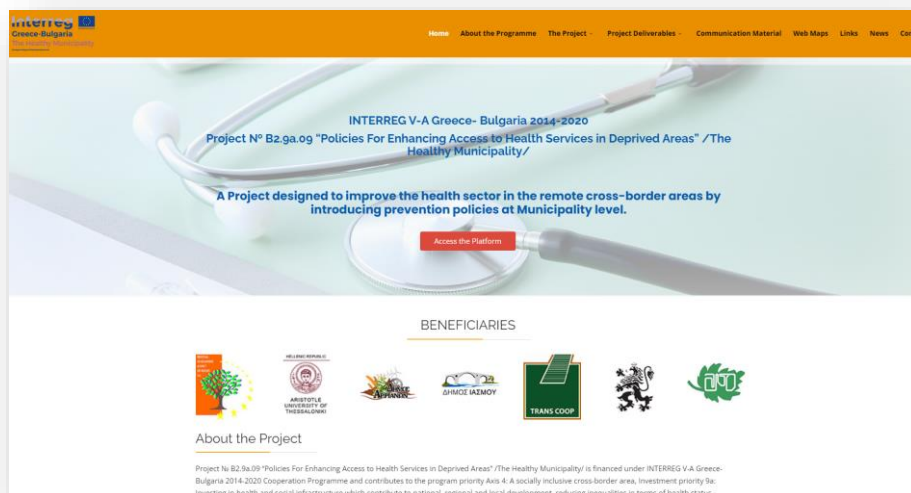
interreg
Greece-Bulgaria
The Healthy Municipality

Home About the Programme The Project Project Deliverables Communication Material Web Maps Links News Co

INTERREG V-A Greece- Bulgaria 2014-2020
Project Nº B2.9a.09 "Policies For Enhancing Access to Health Services in Deprived Areas" /The Healthy Municipality/

A Project designed to improve the health sector in the remote cross-border areas by introducing prevention policies at Municipality level.

Access the Platform

BENEFICIARIES

ARISTOTLE UNIVERSITY OF THESSALONIKI

ΔΗΜΟΣ ΙΑΣΜΟΥ

TRANS COOP

About the Project

Project № B2.9a.09 "Policies For Enhancing Access to Health Services in Deprived Areas" /The Healthy Municipality/ is financed under INTERREG V-A Greece-Bulgaria 2014-2020 Cooperation Programme and contributes to the program priority Axis 4: A socially inclusive cross-border area, Investment priority 9a: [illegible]